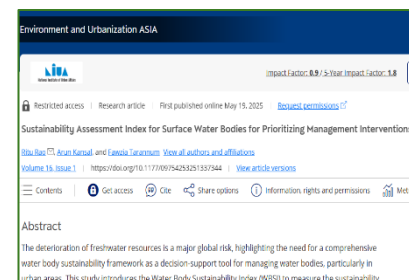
Environment and Urbanization ASIA

Impact Factor: 0.9 / 5-Year Impact Factor: 1.8

Restricted access | Research article | First published online May 15, 2025 | Request permissions

Sustainability Assessment Index for Surface Water Bodies for Prioritizing Management Interventions

Ritu Rao, Arun Kansal, and Fawzia Tarannum View all authors and affiliations

Volume 16, Issue 1 | https://doi.org/10.1177/09754253251337344 | View article versions

Contents | Get access | Cite | Share options | Information, rights and permissions | Met

Abstract

The deterioration of freshwater resources is a major global risk, highlighting the need for a comprehensive water body sustainability framework as a decision-support tool for managing water bodies, particularly in urban areas. This study introduces the Water Body Sustainability Index (WBSI) to measure the sustainability